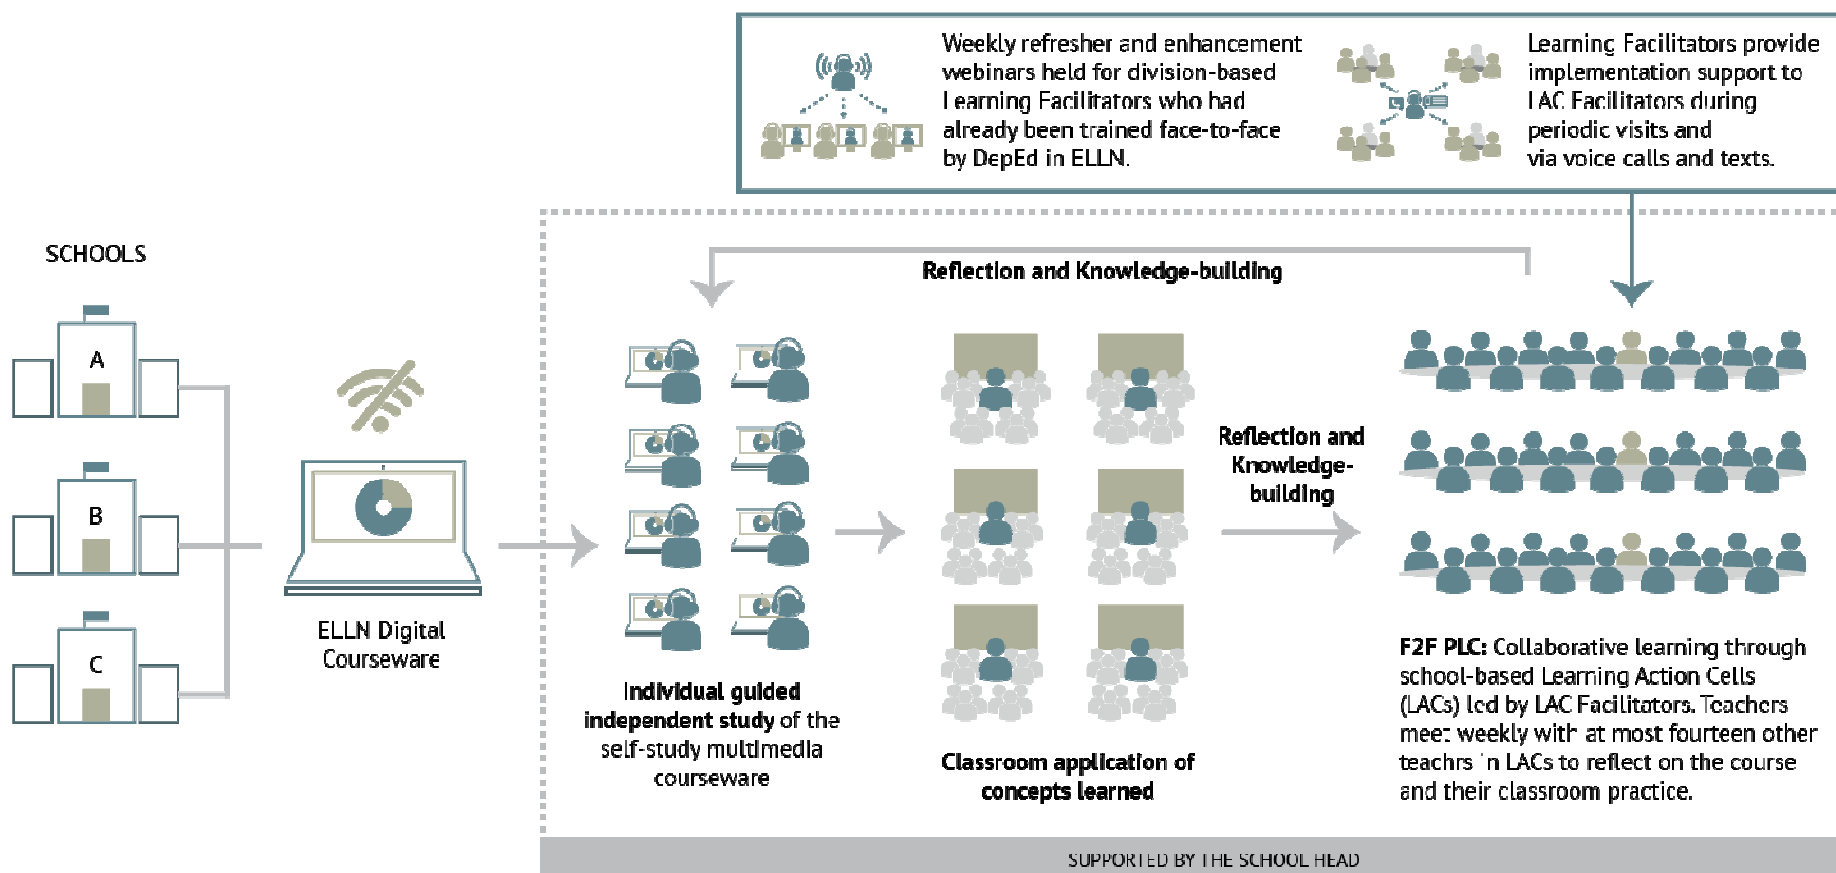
Weekly refresher and enhancement webinars held for division-based Learning Facilitators who had already been trained face-to-face by DepEd in ELLN.

Learning Facilitators provide implementation support to LAC Facilitators during periodic visits and via voice calls and texts.

SCHOOLS

A

B

C

ELLN Digital Courseware

Reflection and Knowledge-building

Individual guided independent study of the self-study multimedia courseware

Classroom application of concepts learned

Reflection and Knowledge-building

F2F PLC: Collaborative learning through school-based Learning Action Cells (LACs) led by LAC Facilitators. Teachers meet weekly with at most fourteen other teachrs in LACs to reflect on the course and their classroom practice.

SUPPORTED BY THE SCHOOL HEAD